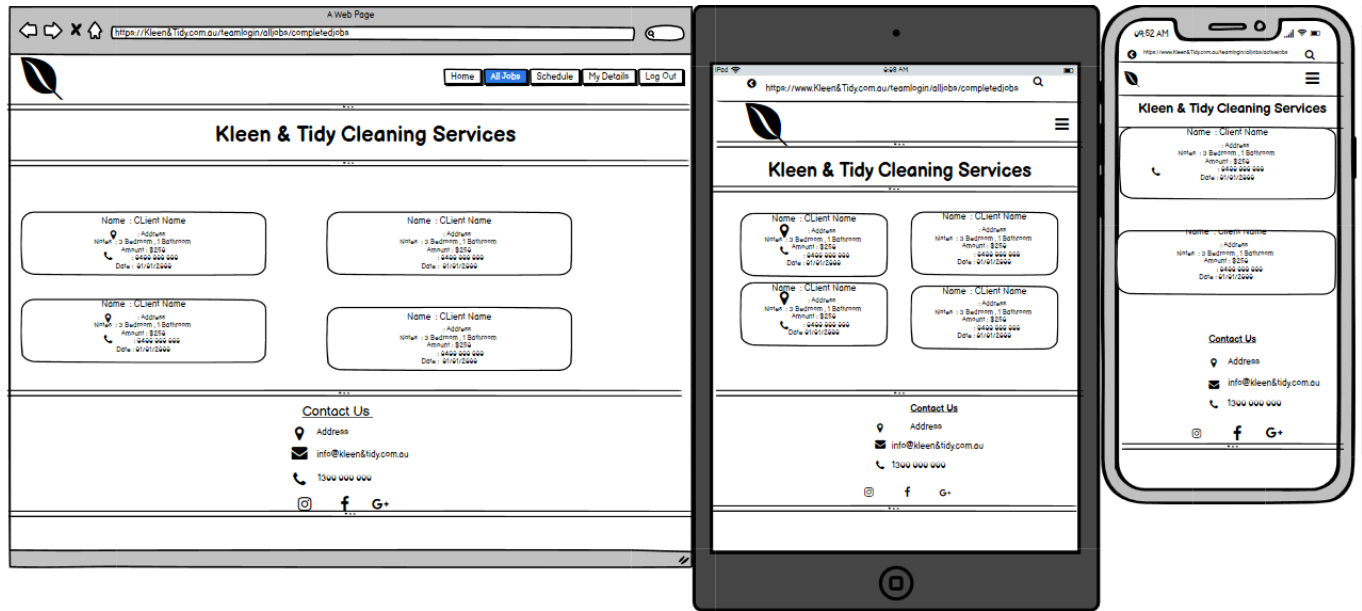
A Web Page

https://Kleen&Tidy.com.au/teamlogin/alljobs/completedjobs

Home | All Jobs | Schedule | My Details | Log Out

Kleen & Tidy Cleaning Services

Name : CLient Name
: Address
Notes : 3 Bedroom , 1 Bathroom
Amount : $250
: 0400 000 000
Date : 01/01/2000

Name : CLient Name
: Address
Notes : 3 Bedroom , 1 Bathroom
Amount : $250
: 0400 000 000
Date : 01/01/2000

Name : CLient Name
: Address
Notes : 3 Bedroom , 1 Bathroom
Amount : $250
: 0400 000 000
Date : 01/01/2000

Name : CLient Name
: Address
Notes : 3 Bedroom , 1 Bathroom
Amount : $250
: 0400 000 000
Date : 01/01/2000

Contact Us
Address
info@kleen&tidy.com.au
1300 000 000

iPad
9:08 AM
https://www.Kleen&Tidy.com.au/teamlogin/alljobs/completedjobs

Kleen & Tidy Cleaning Services

Name : CLient Name
: Address
Notes : 3 Bedroom , 1 Bathroom
Amount : $250
: 0400 000 000
Date : 01/01/2000

Name : CLient Name
: Address
Notes : 3 Bedroom , 1 Bathroom
Amount : $250
: 0400 000 000
Date : 01/01/2000

Name : CLient Name
: Address
Notes : 3 Bedroom , 1 Bathroom
Amount : $250
: 0400 000 000
Date : 01/01/2000

Name : CLient Name
: Address
Notes : 3 Bedroom , 1 Bathroom
Amount : $250
: 0400 000 000
Date : 01/01/2000

Contact Us
Address
info@kleen&tidy.com.au
1300 000 000

9:52 AM
https://www.Kleen&Tidy.com.au/teamlogin/alljobs/activejobs

Kleen & Tidy Cleaning Services

Name : Client Name
: Address
Notes : 3 Bedroom , 1 Bathroom
Amount : $250
: 0400 000 000
Date : 01/01/2000

Name : Client Name
: Address
Notes : 3 Bedroom , 1 Bathroom
Amount : $250
: 0400 000 000
Date : 01/01/2000

Contact Us
Address
info@kleen&tidy.com.au
1300 000 000